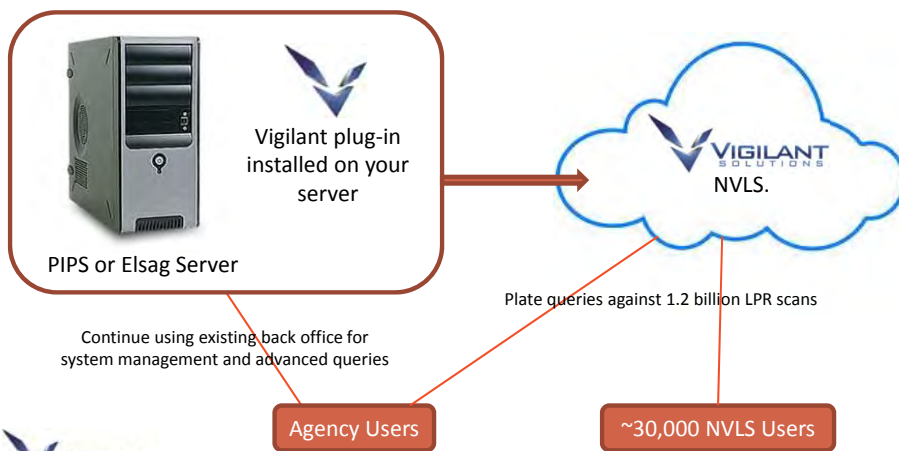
Vigilant plug-in installed on your server

PIPS or Elsag Server

VIGILANT SOLUTIONS

NVLS.

Plate queries against 1.2 billion LPR scans

Continue using existing back office for system management and advanced queries

Agency Users

~30,000 NVLS Users